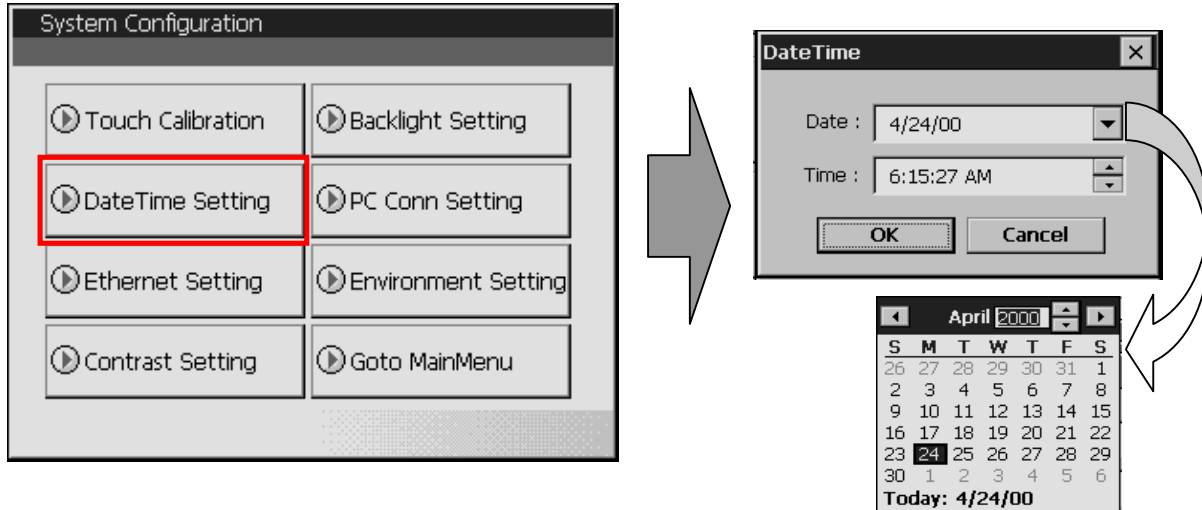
System Configuration

Touch Calibration
Backlight Setting
DateTime Setting
PC Conn Setting
Ethernet Setting
Environment Setting
Contrast Setting
Goto MainMenu

DateTime
×
Date : 4/24/00
Time : 6:15:27 AM
OK
Cancel

April 2000

| S | M | T | W | T | F | S |
|---|---|---|---|---|---|---|
| 26 | 27 | 28 | 29 | 30 | 31 | 1 |
| 2 | 3 | 4 | 5 | 6 | 7 | 8 |
| 9 | 10 | 11 | 12 | 13 | 14 | 15 |
| 16 | 17 | 18 | 19 | 20 | 21 | 22 |
| 23 | 24 | 25 | 26 | 27 | 28 | 29 |
| 30 | 1 | 2 | 3 | 4 | 5 | 6 |

Today: 4/24/00